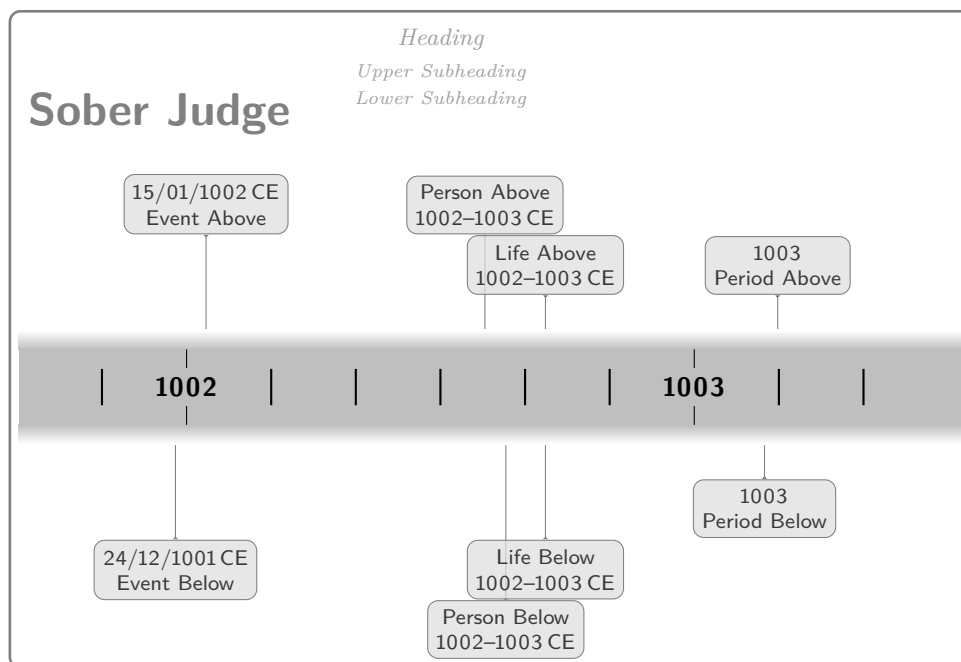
Heading

Upper Subheading

Lower Subheading

Sober Judge

15/01/1002 CE
Event Above

Person Above
1002–1003 CE

Life Above
1002–1003 CE

1003
Period Above

1002

1003

1003
Period Below

24/12/1001 CE
Event Below

Life Below
1002–1003 CE

Person Below
1002–1003 CE